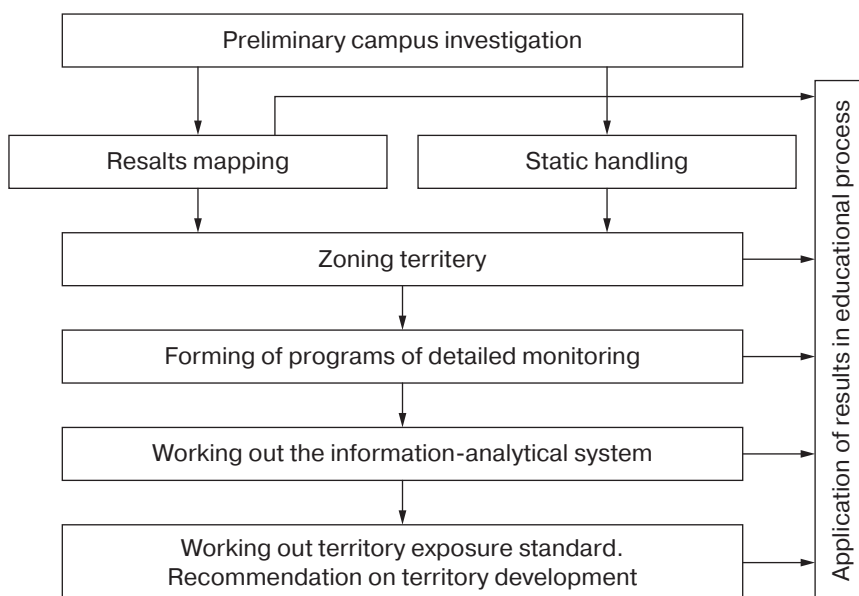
Preliminary campus investigation

Resalts mapping

Static handling

Zoning territery

Forming of programs of detailed monitoring

Working out the information-analytical system

Working out territory exposure standard. Recommendation on territory development

Application of results in educational process